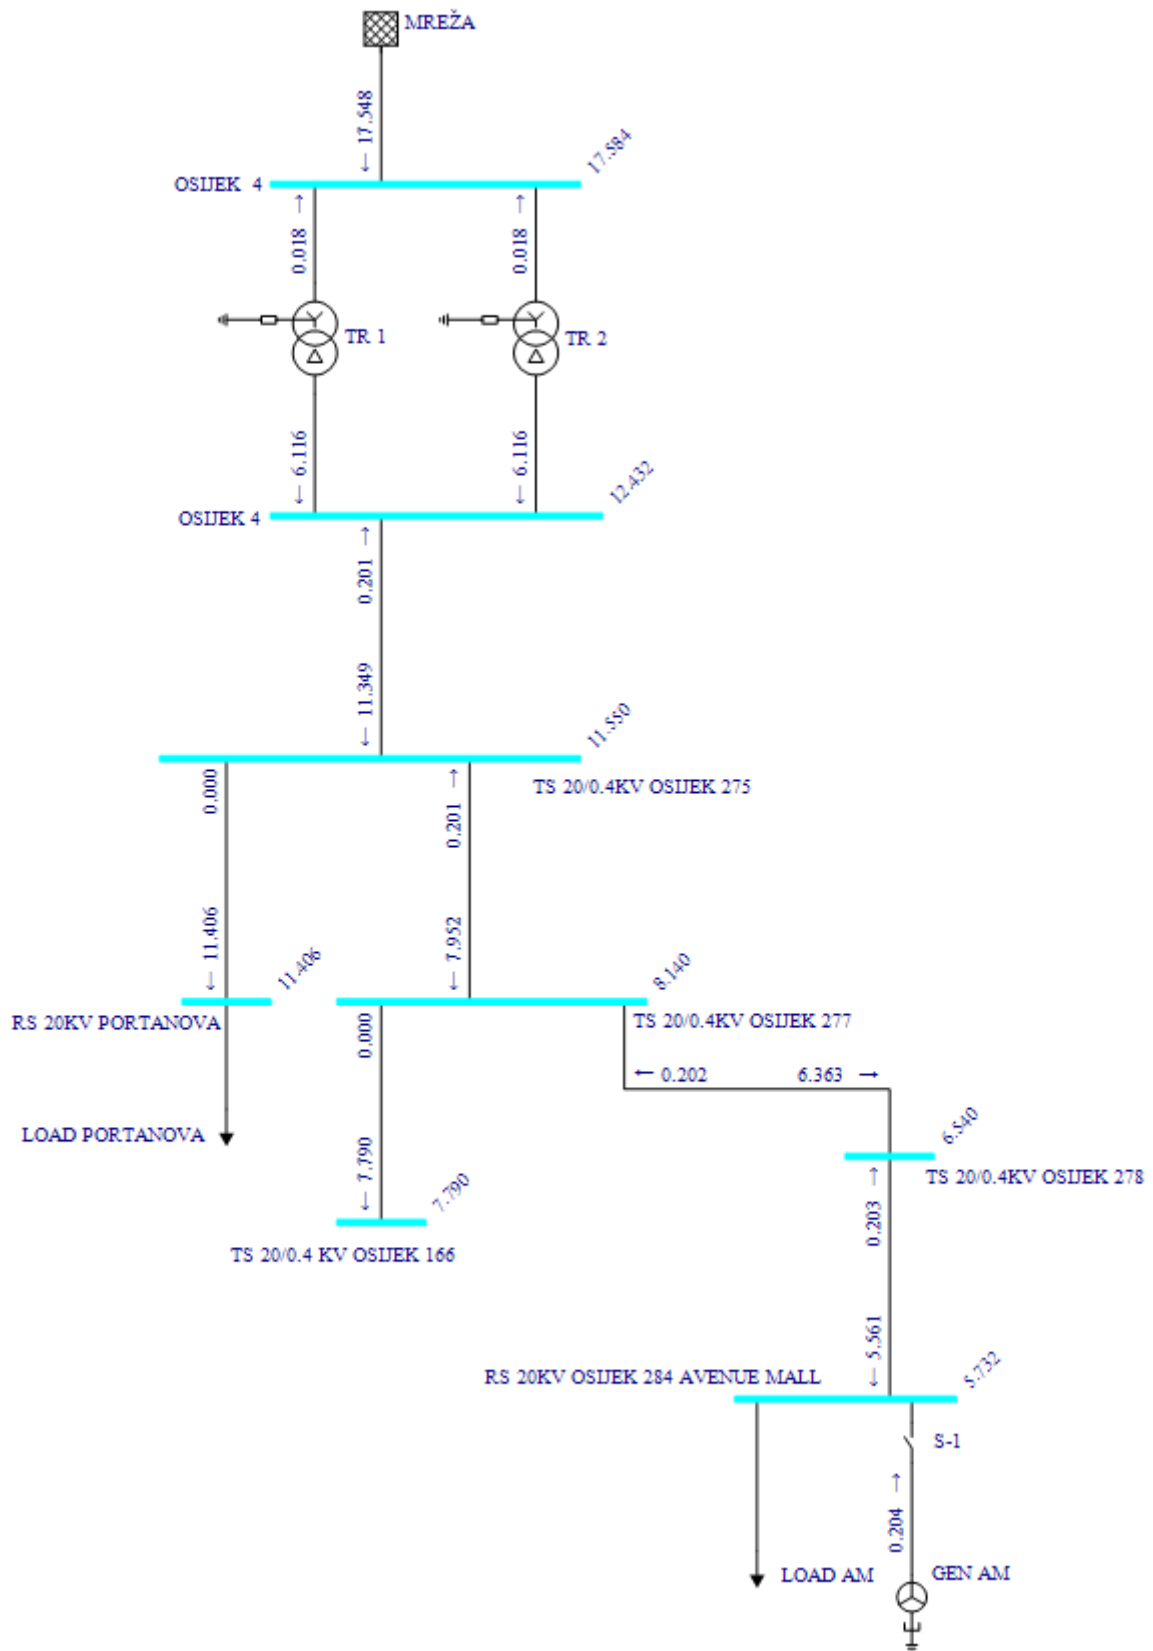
MREŽA

17.548 ↓

OSIJEK 4

17.584

0.018 ↑

0.018 ↑

TR 1

TR 2

6.116 ↓

6.116 ↓

OSIJEK 4

12.432

0.201 ↑

11.349 ↓

11.550

TS 20/0.4KV OSIJEK 275

0.000

0.201 ↑

11.406 ↓

7.952 ↓

11.406

8.140

RS 20KV PORTANOVA

TS 20/0.4KV OSIJEK 277

0.000

← 0.202

6.363 →

LOAD PORTANOVA

6.540

TS 20/0.4KV OSIJEK 278

7.790 ↓

7.790

0.203 ↑

TS 20/0.4 KV OSIJEK 166

5.561 ↓

RS 20KV OSIJEK 284 AVENUE MALL

5.732

S-1

0.204 ↑

LOAD AM

GEN AM